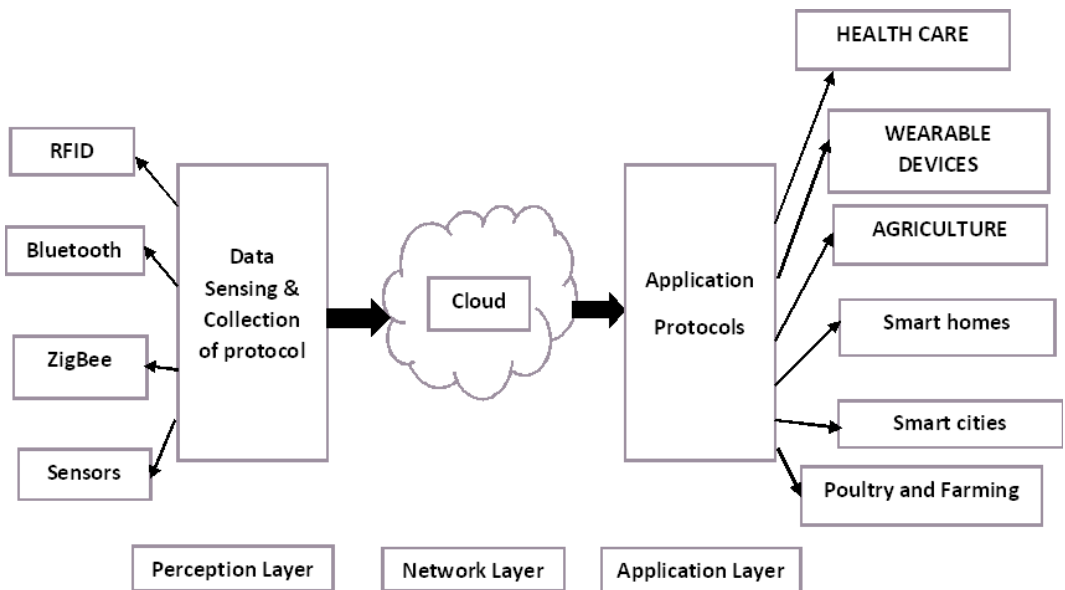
RFID

Bluetooth

ZigBee

Sensors

Data Sensing & Collection of protocol

Cloud

Application Protocols

HEALTH CARE

WEARABLE DEVICES

AGRICULTURE

Smart homes

Smart cities

Poultry and Farming

Perception Layer

Network Layer

Application Layer